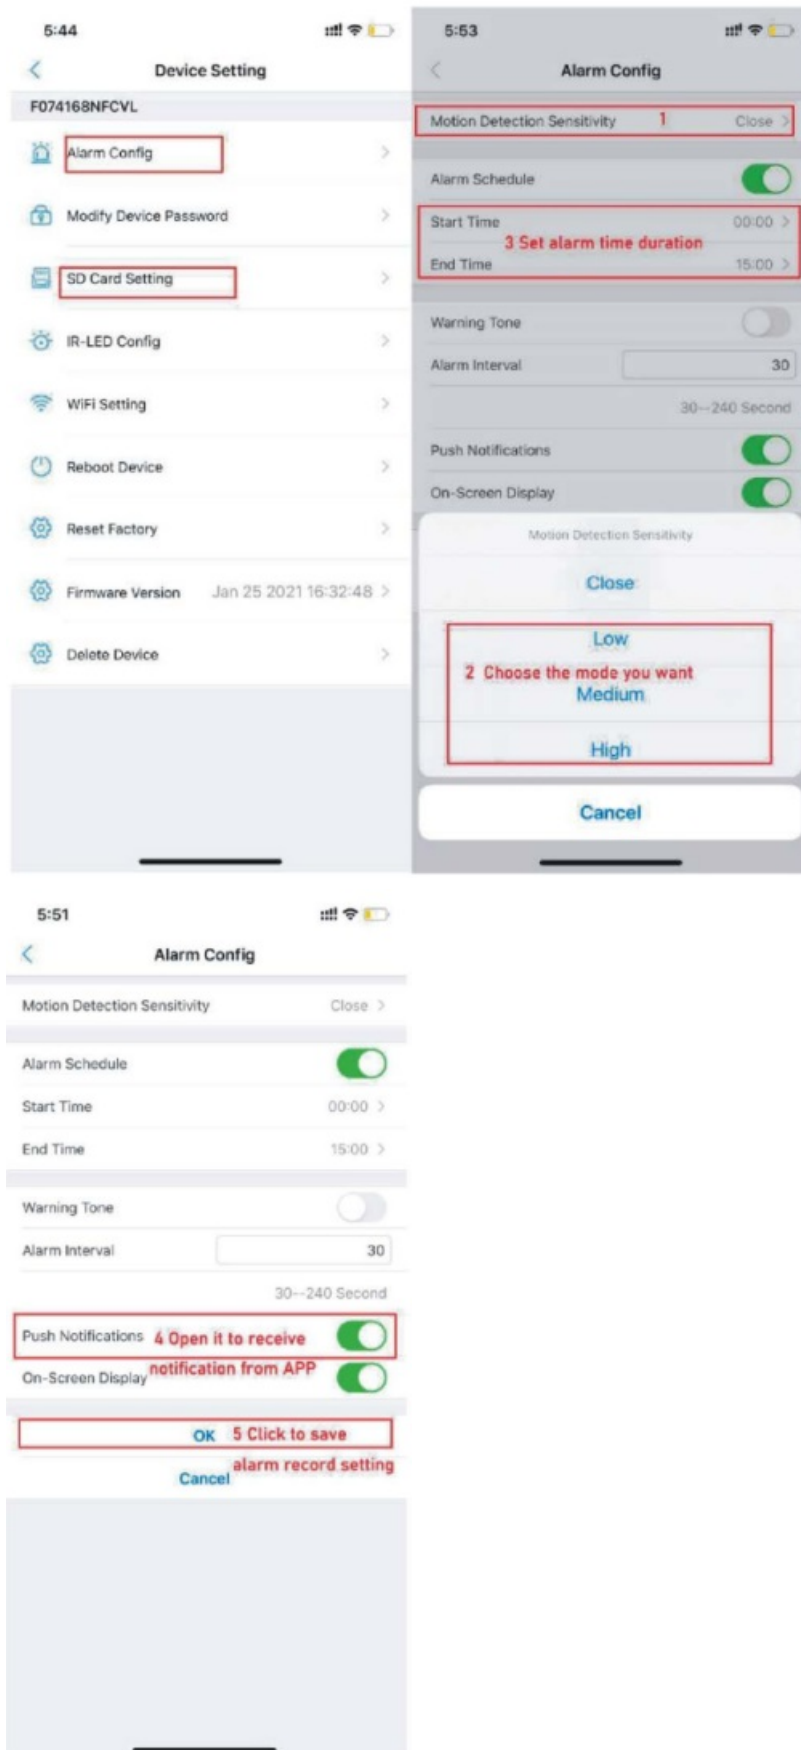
5:44

Device Setting

F074168NFCVL

Alarm Config

Modify Device Password

SD Card Setting

IR-LED Config

WiFi Setting

Reboot Device

Reset Factory

Firmware Version Jan 25 2021 16:32:48

Delete Device

5:53

Alarm Config

Motion Detection Sensitivity 1 Close

Alarm Schedule

Start Time 00:00

3 Set alarm time duration

End Time 15:00

Warning Tone

Alarm Interval 30

30--240 Second

Push Notifications

On-Screen Display

Motion Detection Sensitivity

Close

Low

2 Choose the mode you want

Medium

High

Cancel

5:51

Alarm Config

Motion Detection Sensitivity Close

Alarm Schedule

Start Time 00:00

End Time 15:00

Warning Tone

Alarm Interval 30

30--240 Second

Push Notifications 4 Open it to receive notification from APP

On-Screen Display

OK 5 Click to save alarm record setting

Cancel